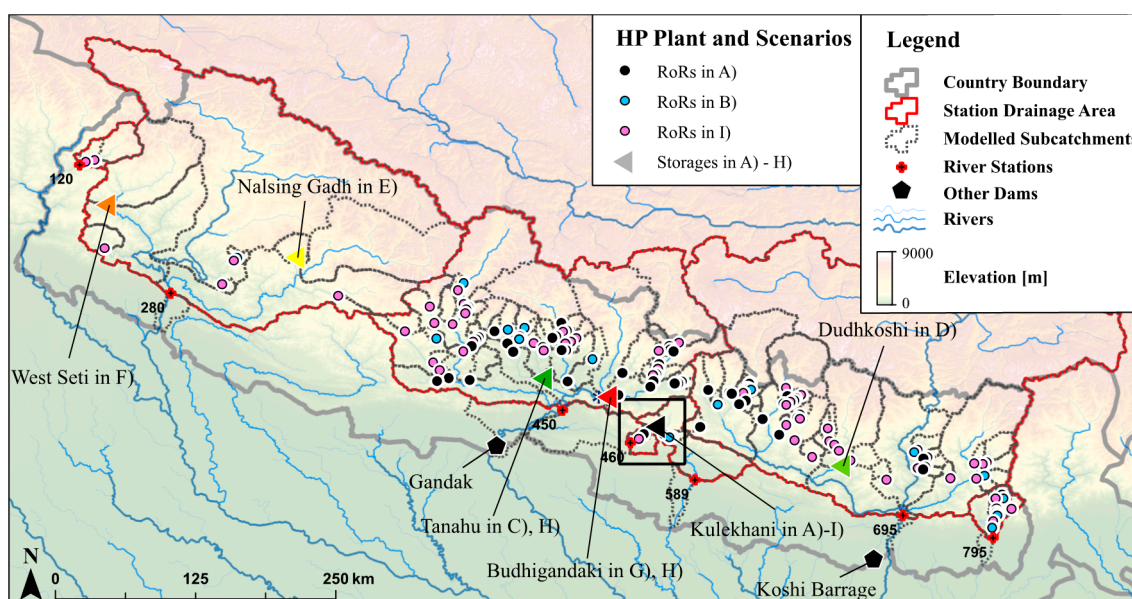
HP Plant and Scenarios

RoRs in A)

RoRs in B)

RoRs in I)

Storages in A) - H)

Legend

Country Boundary

Station Drainage Area

Modelled Subcatchment

River Stations

Other Dams

Rivers

9000

0

Elevation [m]

120

Nalsing Gadh in E)

280

West Seti in F)

Dudhkoshi in D)

450

460

589

695

795

Gandak

Tanahu in C), H)

Budhigandaki in G), H)

Kulekhani in A)-I)

Koshi Barrage

N

0

125

250 km